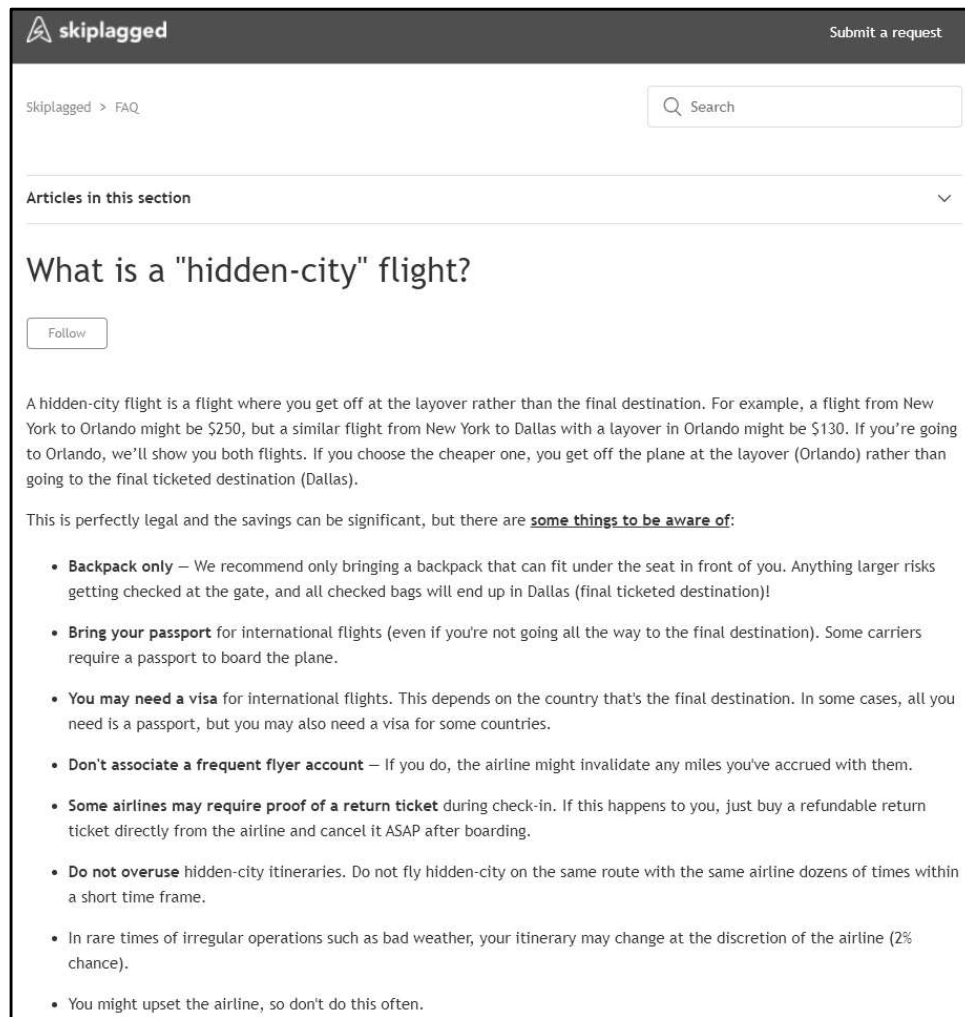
skiplagged

Submit a request

Skiplagged > FAQ

Search

Articles in this section

What is a "hidden-city" flight?

Follow

A hidden-city flight is a flight where you get off at the layover rather than the final destination. For example, a flight from New York to Orlando might be $250, but a similar flight from New York to Dallas with a layover in Orlando might be $130. If you're going to Orlando, we'll show you both flights. If you choose the cheaper one, you get off the plane at the layover (Orlando) rather than going to the final ticketed destination (Dallas).

This is perfectly legal and the savings can be significant, but there are some things to be aware of:

- Backpack only — We recommend only bringing a backpack that can fit under the seat in front of you. Anything larger risks getting checked at the gate, and all checked bags will end up in Dallas (final ticketed destination)!
- Bring your passport for international flights (even if you're not going all the way to the final destination). Some carriers require a passport to board the plane.
- You may need a visa for international flights. This depends on the country that's the final destination. In some cases, all you need is a passport, but you may also need a visa for some countries.
- Don't associate a frequent flyer account — If you do, the airline might invalidate any miles you've accrued with them.
- Some airlines may require proof of a return ticket during check-in. If this happens to you, just buy a refundable return ticket directly from the airline and cancel it ASAP after boarding.
- Do not overuse hidden-city itineraries. Do not fly hidden-city on the same route with the same airline dozens of times within a short time frame.
- In rare times of irregular operations such as bad weather, your itinerary may change at the discretion of the airline (2% chance).
- You might upset the airline, so don't do this often.